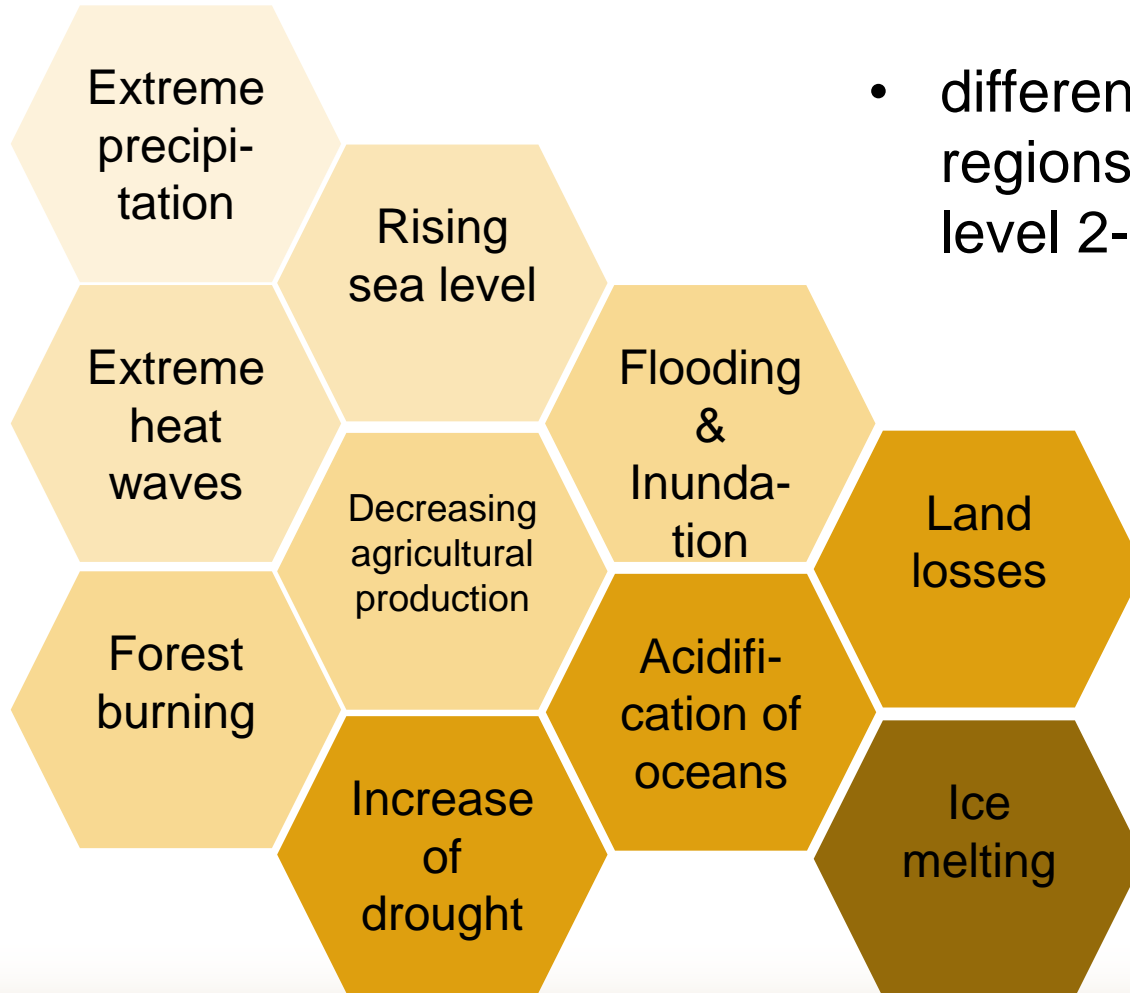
Extreme precipitation

Rising sea level

Extreme heat waves

Flooding & Inundation

Decreasing agricultural production

Land losses

Forest burning

Acidification of oceans

Increase of drought

Ice melting

• differen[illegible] regions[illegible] level 2-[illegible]